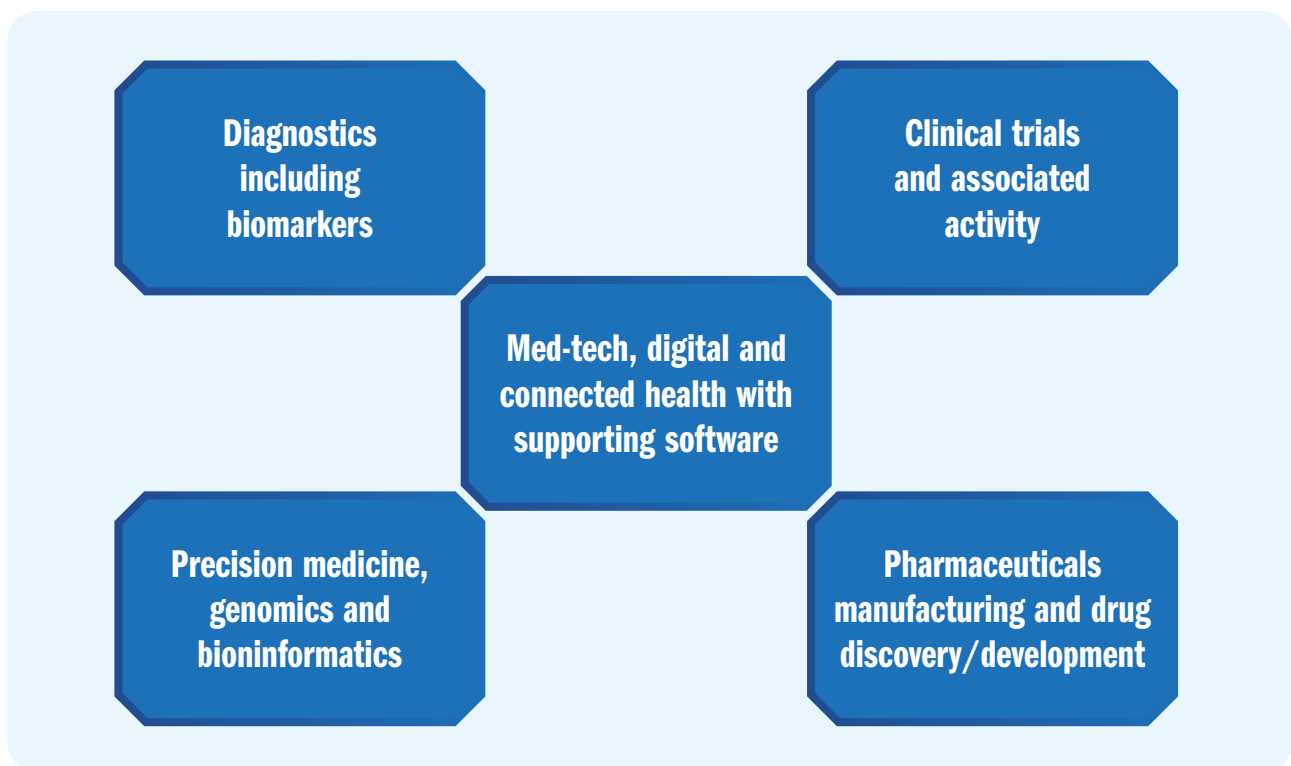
Diagnostics including biomarkers

Clinical trials and associated activity

Med-tech, digital and connected health with supporting software

Precision medicine, genomics and bioninformatics

Pharmaceuticals manufacturing and drug discovery/development